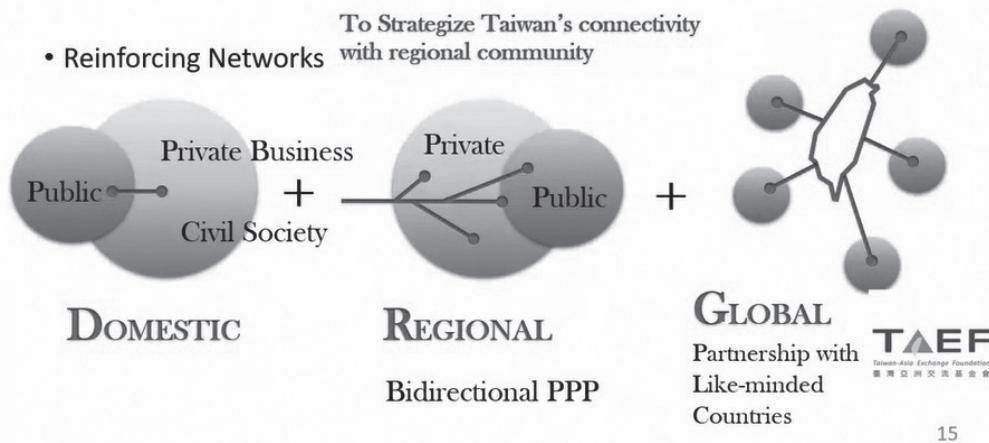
• Reinforcing Networks

To Strategize Taiwan's connectivity with regional community

Public

Private Business

Civil Society

+

Private

Public

+

DOMESTIC

REGIONAL

Bidirectional PPP

GLOBAL

Partnership with Like-minded Countries

TAEF

Taiwan-Asia Exchange Foundation

臺灣亞洲交流基金會

15